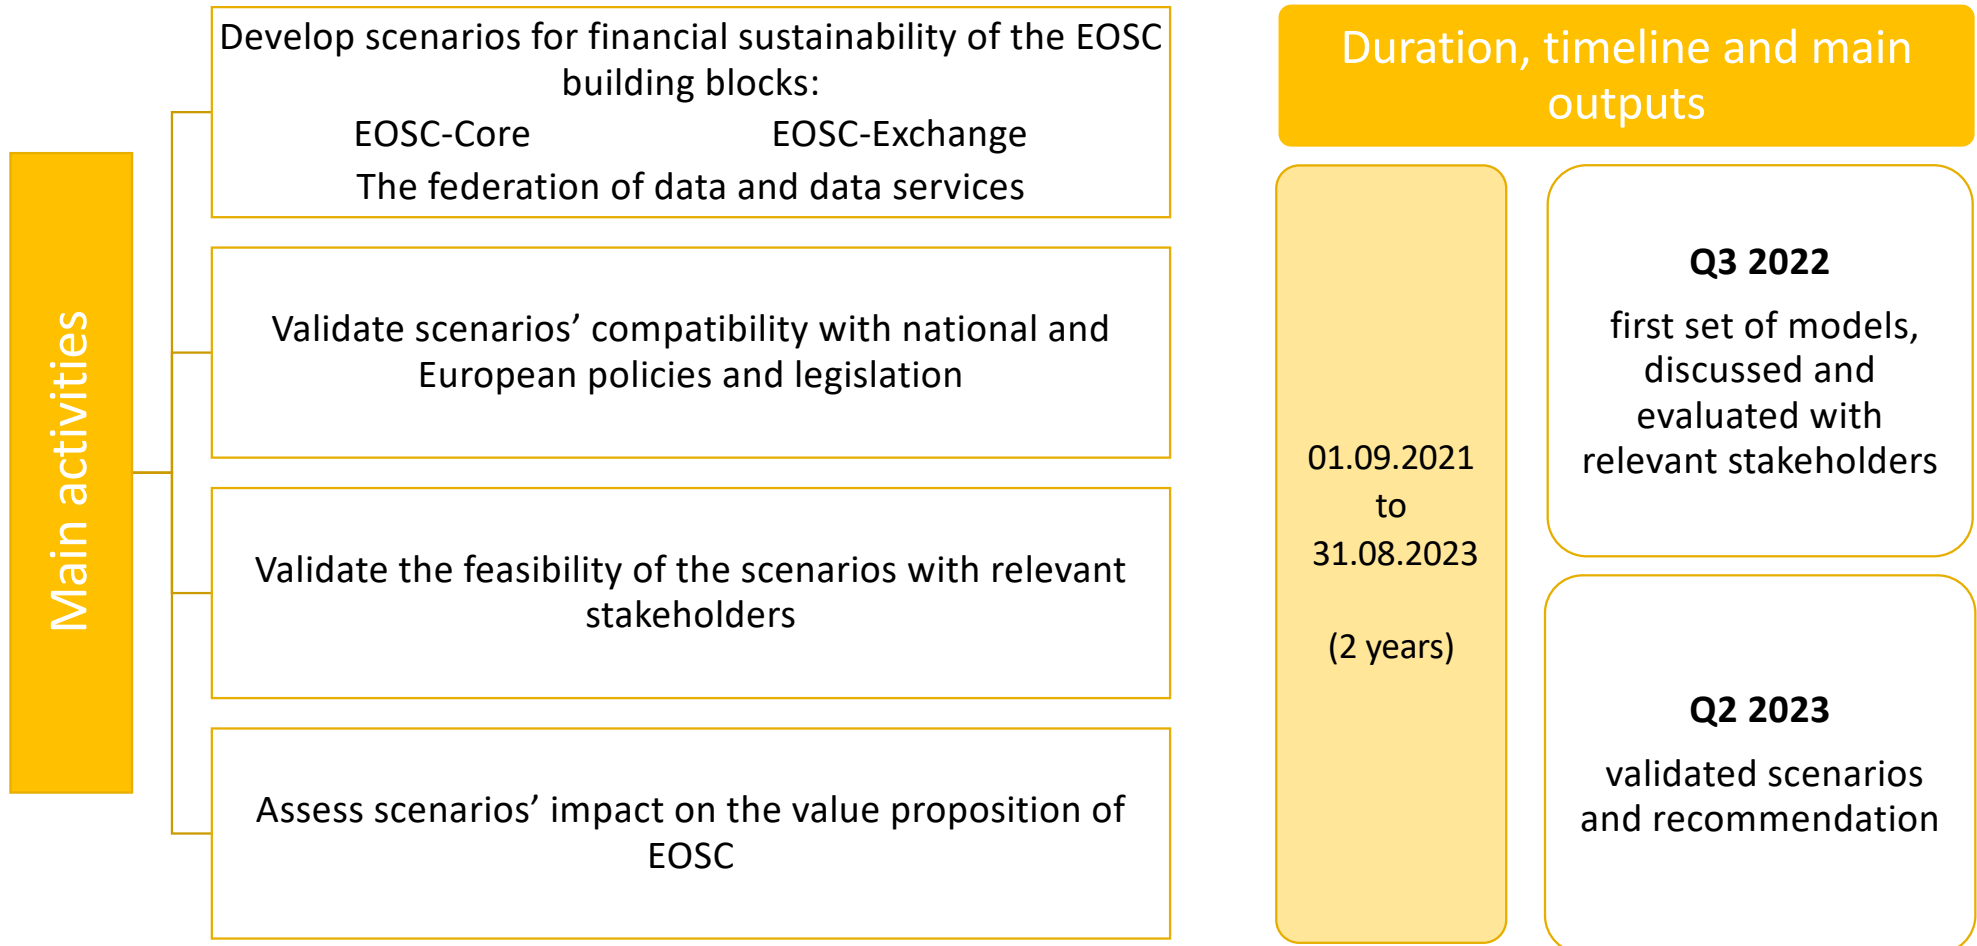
Main activities

Develop scenarios for financial sustainability of the EOSC building blocks:
EOSC-Core EOSC-Exchange
The federation of data and data services

Validate scenarios’ compatibility with national and European policies and legislation

Validate the feasibility of the scenarios with relevant stakeholders

Assess scenarios’ impact on the value proposition of EOSC

Duration, timeline and main outputs

01.09.2021
to
31.08.2023

(2 years)

**Q3 2022**
first set of models, discussed and evaluated with relevant stakeholders

**Q2 2023**
validated scenarios and recommendation